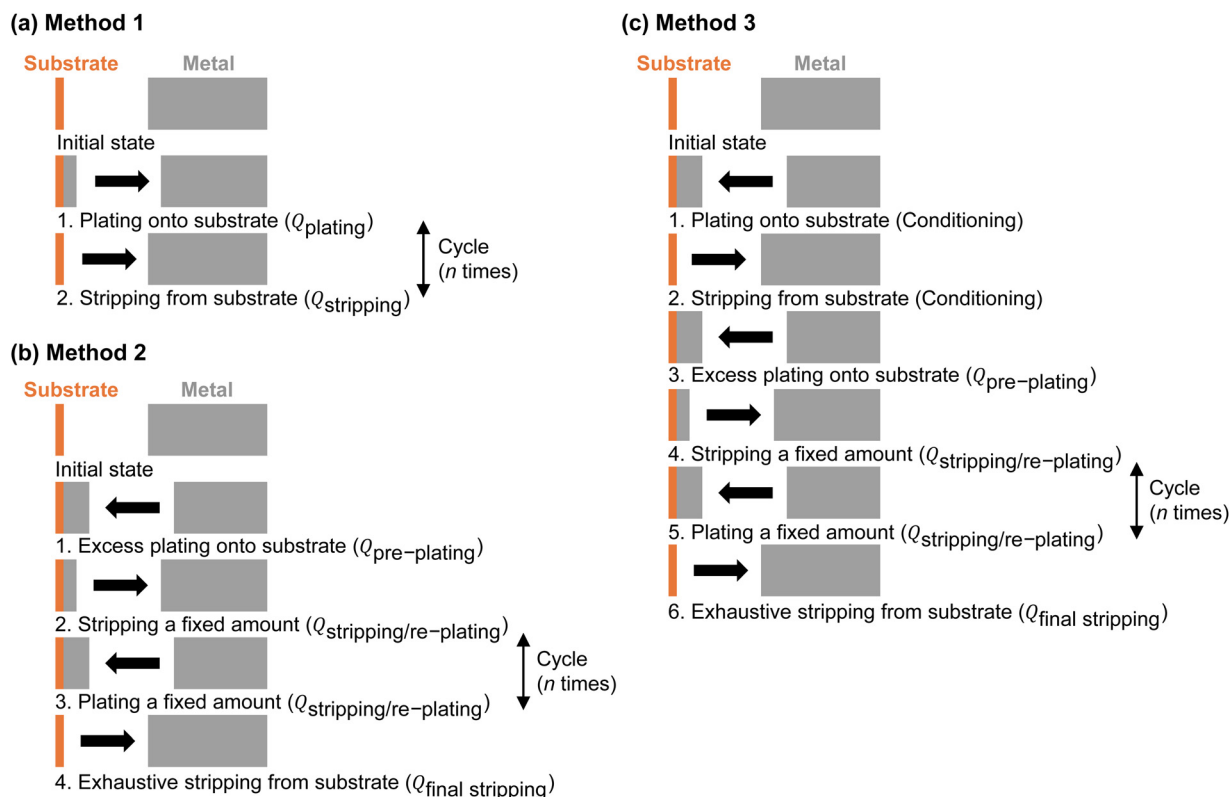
(a) Method 1

Substrate Metal

Initial state

1. Plating onto substrate ($Q_{\text{plating}}$)

2. Stripping from substrate ($Q_{\text{stripping}}$)

Cycle ($n$ times)

(b) Method 2

Substrate Metal

Initial state

1. Excess plating onto substrate ($Q_{\text{pre-plating}}$)

2. Stripping a fixed amount ($Q_{\text{stripping/re-plating}}$)

3. Plating a fixed amount ($Q_{\text{stripping/re-plating}}$)

Cycle ($n$ times)

4. Exhaustive stripping from substrate ($Q_{\text{final stripping}}$)

(c) Method 3

Substrate Metal

Initial state

1. Plating onto substrate (Conditioning)

2. Stripping from substrate (Conditioning)

3. Excess plating onto substrate ($Q_{\text{pre-plating}}$)

4. Stripping a fixed amount ($Q_{\text{stripping/re-plating}}$)

5. Plating a fixed amount ($Q_{\text{stripping/re-plating}}$)

Cycle ($n$ times)

6. Exhaustive stripping from substrate ($Q_{\text{final stripping}}$)